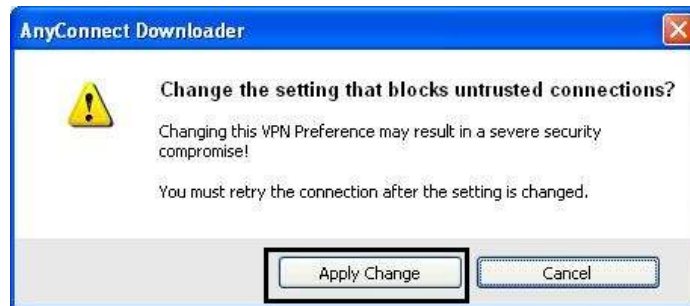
AnyConnect Downloader

Change the setting that blocks untrusted connections?

Changing this VPN Preference may result in a severe security compromise!

You must retry the connection after the setting is changed.

Apply Change

Cancel